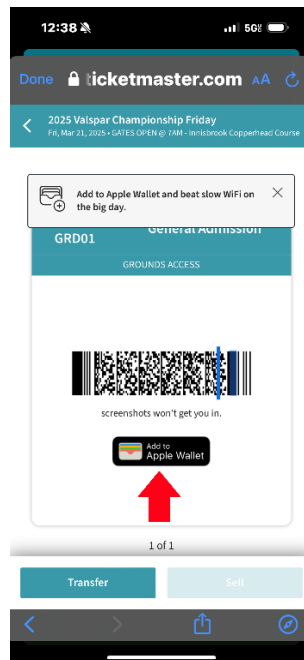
12:38 5G

Done ticketmaster.com AA

2025 Valspar Championship Friday
Fri, Mar 21, 2025 • GATES OPEN @ 7AM - Innisbrook Copperhead Course

Add to Apple Wallet and beat slow WiFi on the big day.

GRD01 General Admission

GROUNDS ACCESS

screenshots won't get you in.

Add to Apple Wallet

1 of 1

Transfer

Sell